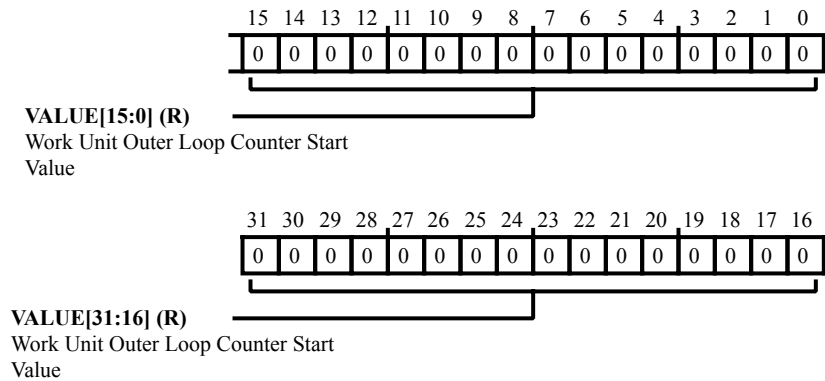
| 15 | 14 | 13 | 12 | 11 | 10 | 9 | 8 | 7 | 6 | 5 | 4 | 3 | 2 | 1 | 0 |
|---|---|---|---|---|---|---|---|---|---|---|---|---|---|---|---|
| 0 | 0 | 0 | 0 | 0 | 0 | 0 | 0 | 0 | 0 | 0 | 0 | 0 | 0 | 0 | 0 |

**VALUE[15:0] (R)**
Work Unit Outer Loop Counter Start Value

| 31 | 30 | 29 | 28 | 27 | 26 | 25 | 24 | 23 | 22 | 21 | 20 | 19 | 18 | 17 | 16 |
|---|---|---|---|---|---|---|---|---|---|---|---|---|---|---|---|
| 0 | 0 | 0 | 0 | 0 | 0 | 0 | 0 | 0 | 0 | 0 | 0 | 0 | 0 | 0 | 0 |

**VALUE[31:16] (R)**
Work Unit Outer Loop Counter Start Value